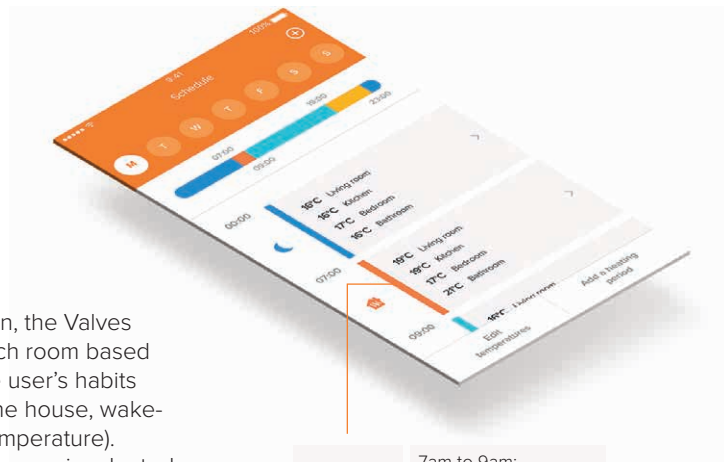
9:41
100%
Schedule
M
T
W
T
F
S
S
07:00
09:00
18:00
23:00
00:00
16°C Living room
16°C Kitchen
17°C Bedroom
16°C Bedroom
07:00
19°C Living room
19°C Kitchen
17°C Bedroom
21°C Bedroom
09:00
16°C Living room
Edit temperatures
Add a heating period

n, the Valves ch room based user's habits he house, wake- mperature).

7am to 9am: